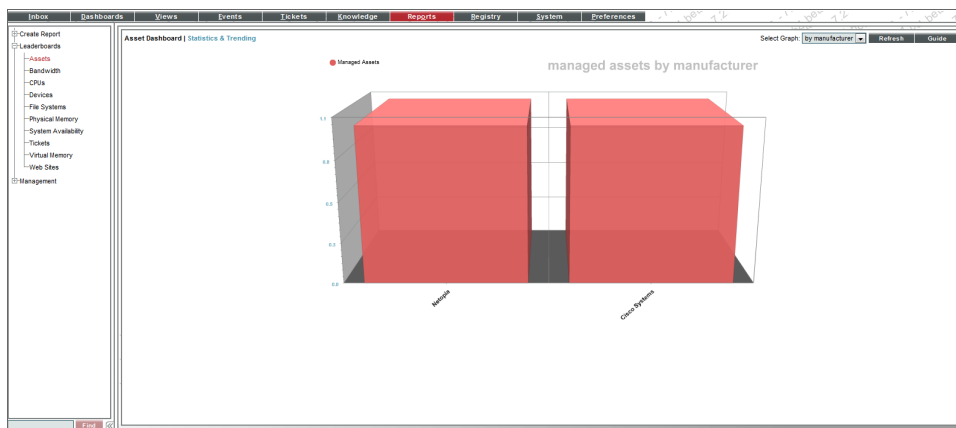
Inbox | Dashboards | Views | Events | Tickets | Knowledge | Reports | Registry | System | Preferences

Create Report
Leaderboards
Assets
Bandwidth
CPUs
Devices
File Systems
Physical Memory
System Availability
Tickets
Virtual Memory
Web Sites
Management

Find

Asset Dashboard | Statistics & Trending

Select Graph: by manufacturer
Refresh
Guide

Managed Assets

managed assets by manufacturer

1.1
0.8
0.5
0.3
0.0

Netopia
Cisco Systems